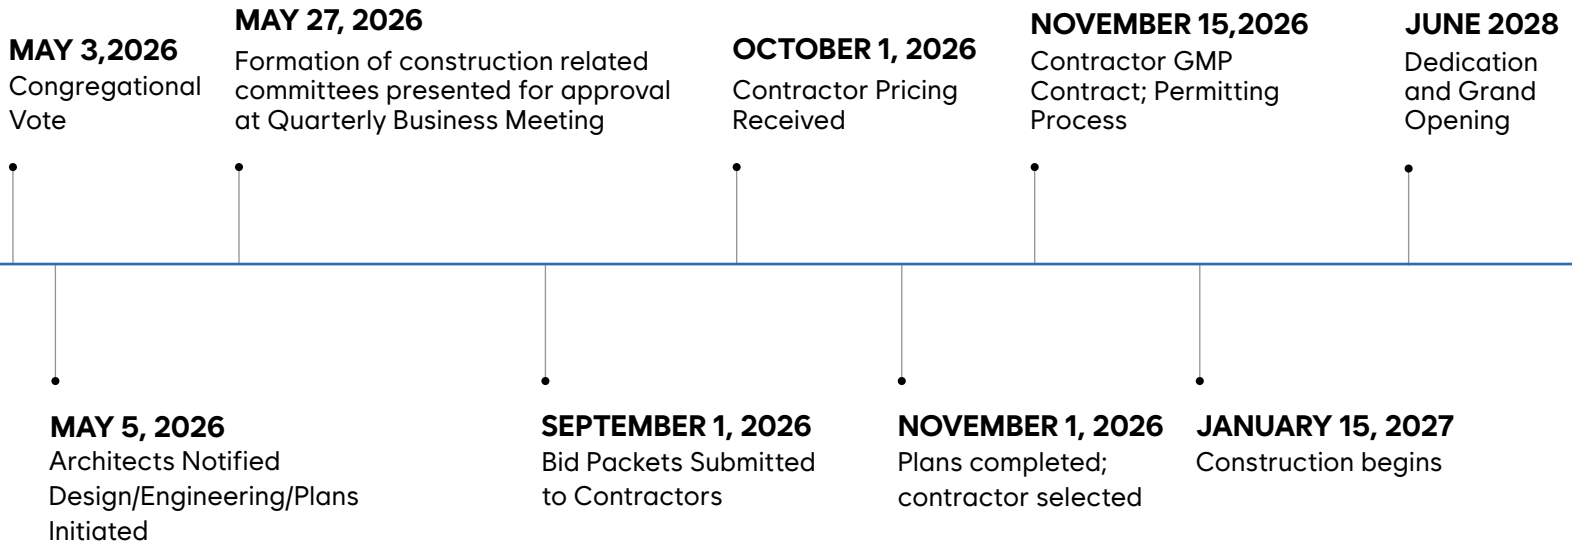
MAY 3,2026
Congregational Vote

MAY 5, 2026
Architects Notified Design/Engineering/Plans Initiated

MAY 27, 2026
Formation of construction related committees presented for approval at Quarterly Business Meeting

SEPTEMBER 1, 2026
Bid Packets Submitted to Contractors

OCTOBER 1, 2026
Contractor Pricing Received

NOVEMBER 1, 2026
Plans completed; contractor selected

NOVEMBER 15,2026
Contractor GMP Contract; Permitting Process

JANUARY 15, 2027
Construction begins

JUNE 2028
Dedication and Grand Opening